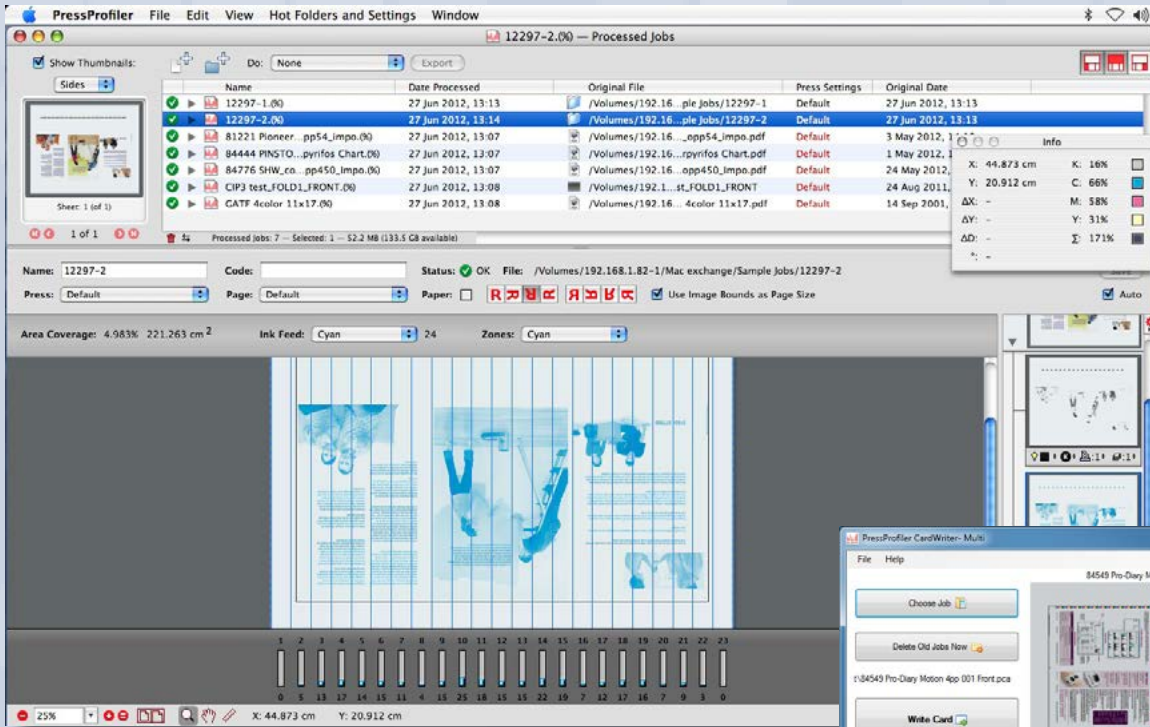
PressProfiler File Edit View Hot Folders and Settings Window

12297-2.(%) — Processed Jobs

Show Thumbnails:

Sides

Do: None

Export

Sheet: 1 (of 1)

1 of 1

| | Name | Date Processed | Original File | Press Settings | Original Date |
|---|---|---|---|---|---|
| | 12297-1.(%) | 27 Jun 2012, 13:13 | /Volumes/192.16...ple Jobs/12297-1 | Default | 27 Jun 2012, 13:13 |
| | 12297-2.(%) | 27 Jun 2012, 13:14 | /Volumes/192.16...ple Jobs/12297-2 | Default | 27 Jun 2012, 13:13 |
| | 81221 Pioneer...pp54_impo.(%) | 27 Jun 2012, 13:07 | /Volumes/192.16..._opp54_impo.pdf | Default | 3 May 2012, 1 |
| | 84444 PINSTO...pyrifos Chart.(%) | 27 Jun 2012, 13:07 | /Volumes/192.16...rpyrifos Chart.pdf | Default | 1 May 2012, |
| | 84776 SHW_co...pp450_Impo.(%) | 27 Jun 2012, 13:07 | /Volumes/192.16...opp450_Impo.pdf | Default | 24 May 2012, |
| | CIP3 test_FOLD1_FRONT.(%) | 27 Jun 2012, 13:08 | /Volumes/192.1...st_FOLD1_FRONT | Default | 24 Aug 2011, |
| | GATF 4color 11x17.(%) | 27 Jun 2012, 13.08 | /Volumes/192.16... 4color 11x17.pdf | Default | 14 Sep 2001, |

Processed Jobs: 7 — Selected: 1 — 52.2 MB (133.5 GB available)

Info
X: 44.873 cm K: 16%
Y: 20.912 cm C: 66%
ΔX: – M: 58%
ΔY: – Y: 31%
ΔD: – Σ: 171%
°: –

Name: 12297-2 Code: Status: OK File: /Volumes/192.168.1.82-1/Mac exchange/Sample Jobs/12297-2

Press: Default Page: Default Paper: Use Image Bounds as Page Size Auto

Area Coverage: 4.983% 221.263 cm $^2$ Ink Feed: Cyan 24 Zones: Cyan

1 2 3 4 5 6 7 8 9 10 11 12 13 14 15 16 17 18 19 20 21 22 23

0 5 13 17 14 15 11 4 15 25 18 15 15 22 19 7 12 17 16 7 9 3 0

25% X: 44.873 cm Y: 20.912 cm

PressProfiler CardWriter- Multi
File Help
84549 Pro-Diary
Choose Job
Delete Old Jobs Now
t:\84549 Pro-Diary Motion 4pp 001 Front.pca
Write Card